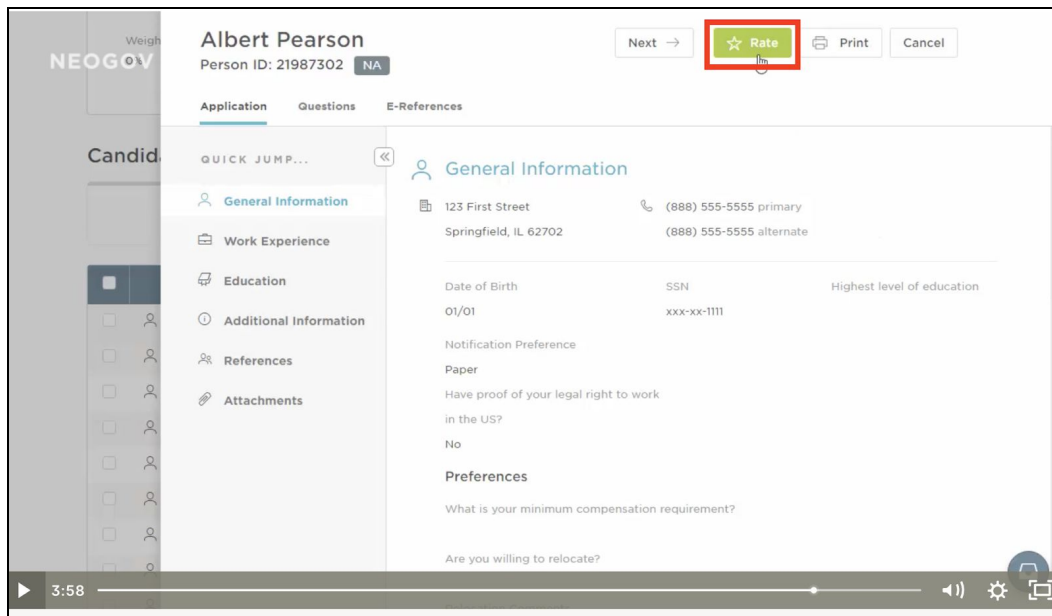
NEOGOV

Weigh

Candid

Albert Pearson
Person ID: 21987302 NA

Next →

Rate

Print

Cancel

Application Questions E-References

QUICK JUMP...

General Information

Work Experience

Education

Additional Information

References

Attachments

General Information

123 First Street
Springfield, IL 62702

(888) 555-5555 primary
(888) 555-5555 alternate

Date of Birth
01/01

SSN
xxx-xx-1111

Highest level of education

Notification Preference
Paper

Have proof of your legal right to work in the US?
No

Preferences

What is your minimum compensation requirement?

Are you willing to relocate?

3:58